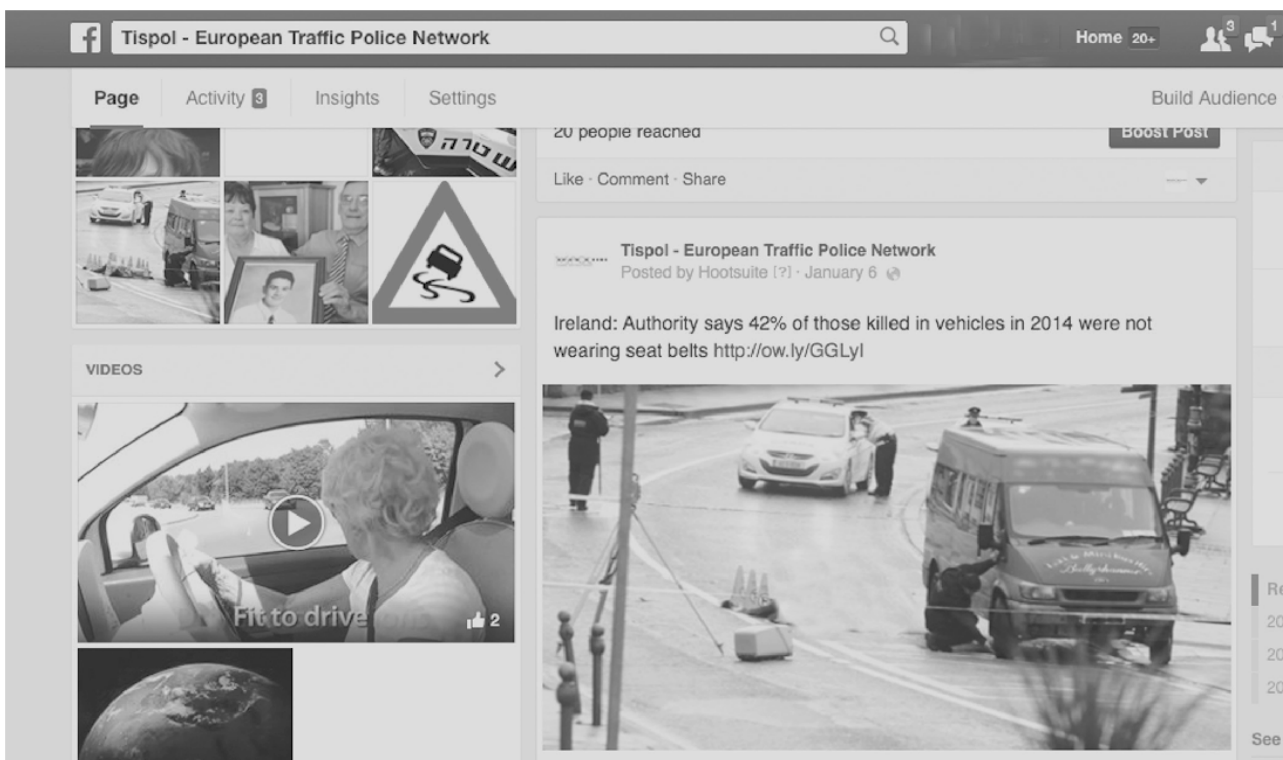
Tispol - European Traffic Police Network

Home 20+ 3 1

Page Activity 3 Insights Settings Build Audience

20 people reached Boost Post

Like · Comment · Share

VIDEOS

Tispol - European Traffic Police Network
Posted by Hootsuite [?] · January 6

Ireland: Authority says 42% of those killed in vehicles in 2014 were not wearing seat belts http://ow.ly/GGLyl

Fit to drive

2

Re
20
20
20

See